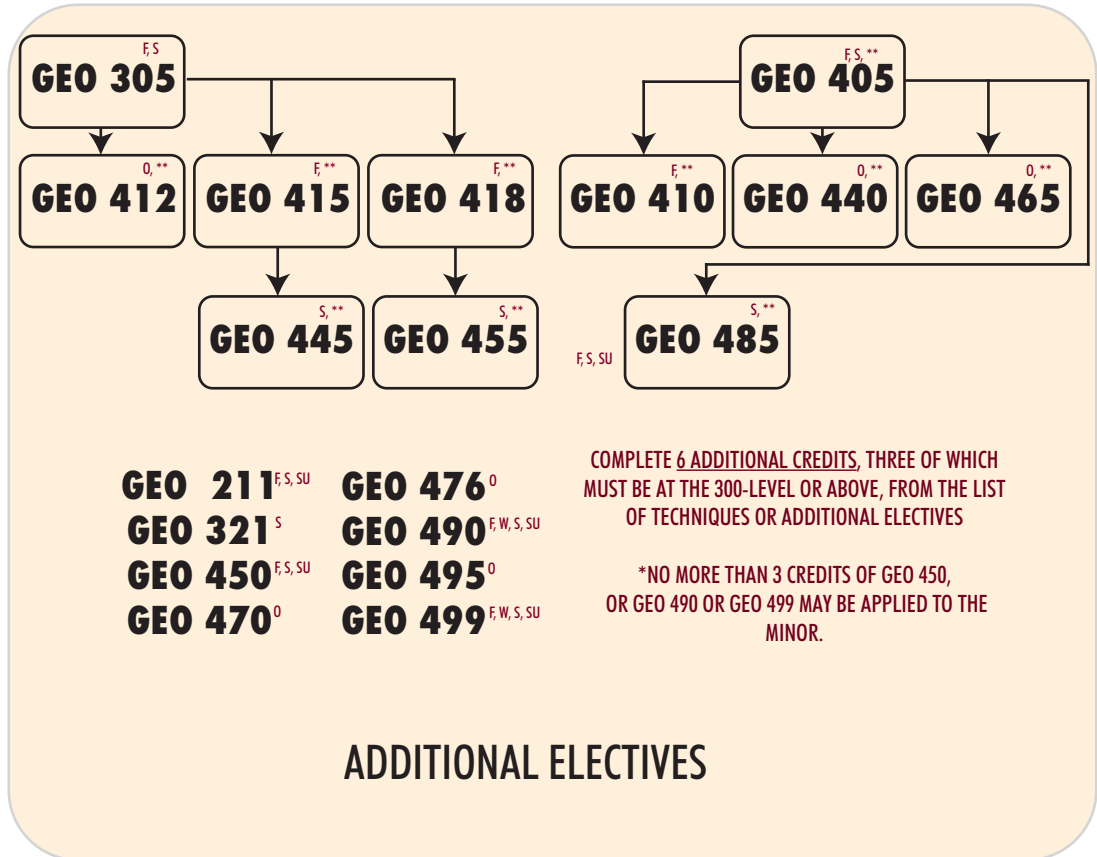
F, S
GEO 305

O, **
GEO 412

F, **
GEO 415

F, **
GEO 418

S, **
GEO 445

S, **
GEO 455

F, S, **
GEO 405

F, **
GEO 410

O, **
GEO 440

O, **
GEO 465

F, S, SU

S, **
GEO 485

GEO 211 F, S, SU
GEO 321 S
GEO 450 F, S, SU
GEO 470 O

GEO 476 O
GEO 490 F, W, S, SU
GEO 495 O
GEO 499 F, W, S, SU

COMPLETE 6 ADDITIONAL CREDITS, THREE OF WHICH MUST BE AT THE 300-LEVEL OR ABOVE, FROM THE LIST OF TECHNIQUES OR ADDITIONAL ELECTIVES

*NO MORE THAN 3 CREDITS OF GEO 450, OR GEO 490 OR GEO 499 MAY BE APPLIED TO THE MINOR.

ADDITIONAL ELECTIVES